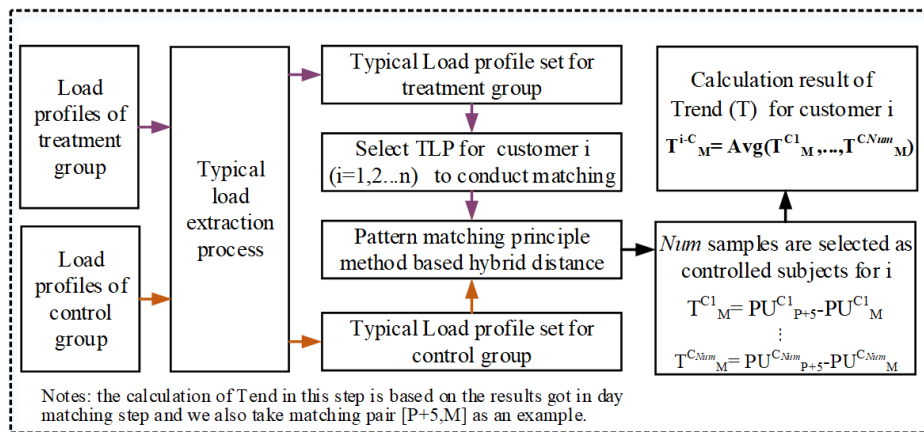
Load profiles of treatment group

Load profiles of control group

Typical load extraction process

Typical Load profile set for treatment group

Select TLP for customer i (i=1,2...n) to conduct matching

Pattern matching principle method based hybrid distance

Typical Load profile set for control group

Calculation result of Trend (T) for customer i

$T^{i-C}_{M} = Avg(T^{C1}_{M},...,T^{CNum}_{M})$

*Num* samples are selected as controlled subjects for i

$T^{C1}_{M} = PU^{C1}_{P+5} - PU^{C1}_{M}$

⋮

$T^{C_{Num}}_{M} = PU^{C_{Num}}_{P+5} - PU^{C_{Num}}_{M}$

Notes: the calculation of Tend in this step is based on the results got in day matching step and we also take matching pair [P+5,M] as an example.